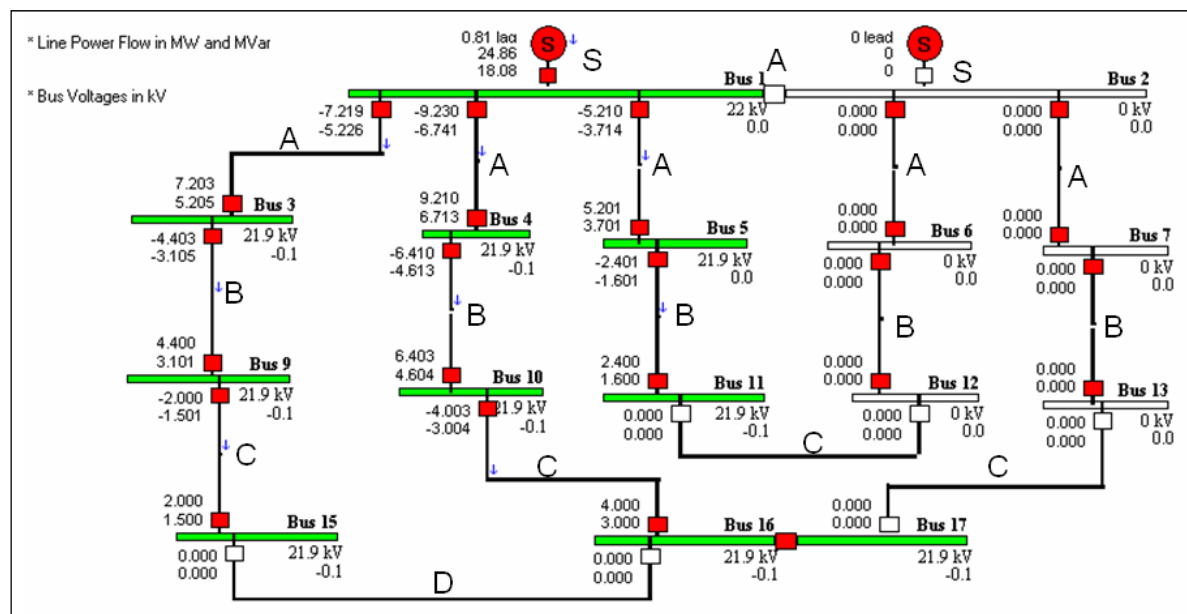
* Line Power Flow in MW and MVar

* Bus Voltages in kV

0.81 lag
24.86
18.08
S

0 lead
0
0
S

A

Bus 1
22 kV
0.0

Bus 2
0 kV
0.0

-7.219
-5.226

-9.230
-6.741

-5.210
-3.714

0.000
0.000

0.000
0.000

A

A

A

A

A

7.203
5.205
Bus 3
-4.403
-3.105
21.9 kV
-0.1

9.210
6.713
Bus 4
-6.410
-4.613
21.9 kV
-0.1

5.201
3.701
Bus 5
-2.401
-1.601
21.9 kV
0.0

0.000
0.000
Bus 6
0.000
0.000
0 kV
0.0

0.000
0.000
Bus 7
0.000
0.000
0 kV
0.0

B

B

B

B

B

4.400
3.101
Bus 9
-2.000
-1.501
21.9 kV
-0.1

6.403
4.604
Bus 10
-4.003
-3.004
21.9 kV
-0.1

2.400
1.600
Bus 11
0.000
0.000
21.9 kV
-0.1

0.000
0.000
Bus 12
0.000
0.000
0 kV
0.0

0.000
0.000
Bus 13
0.000
0.000
0 kV
0.0

C

C

C

C

2.000
1.500
Bus 15
0.000
0.000
21.9 kV
-0.1

4.000
3.000
Bus 16
0.000
0.000
21.9 kV
-0.1

0.000
0.000
Bus 17
21.9 kV
-0.1

D